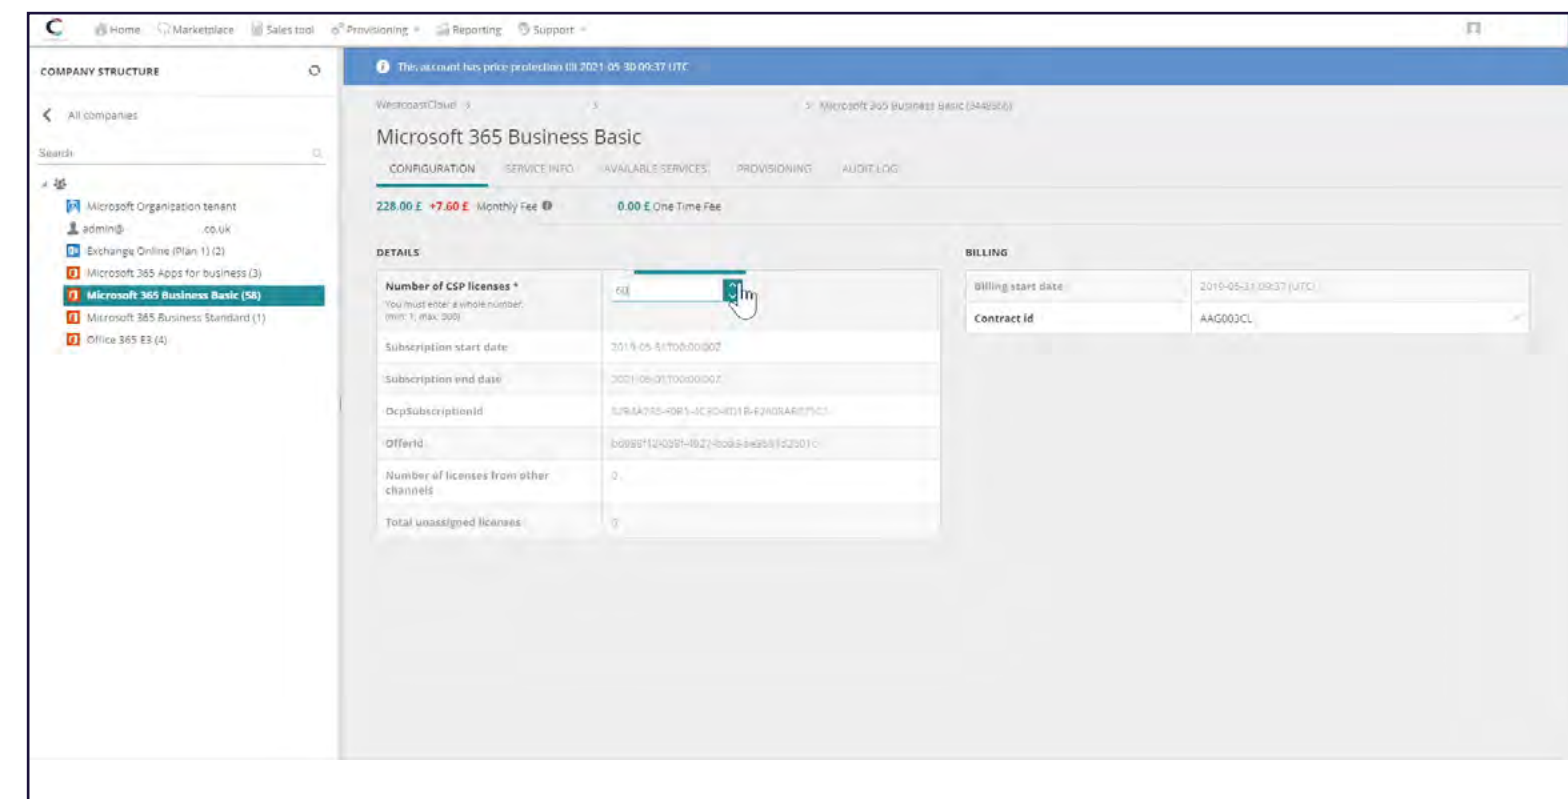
Home Marketplace Sales tool Provisioning Reporting Support

COMPANY STRUCTURE

All companies

Search

Microsoft Organization tenant
admin@ .co.uk
Exchange Online (Plan 1) (2)
Microsoft 365 Apps for business (3)
Microsoft 365 Business Basic (58)
Microsoft 365 Business Standard (1)
Office 365 E3 (4)

This account has price protection till 2021-05-30 09:37 UTC

WestcoastCloud > > > Microsoft 365 Business Basic ([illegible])

Microsoft 365 Business Basic

CONFIGURATION SERVICE INFO AVAILABLE SERVICES PROVISIONING AUDIT LOG

228.00 £ +7.60 £ Monthly Fee 0.00 £ One Time Fee

DETAILS

| Number of CSP licenses * You must enter a whole number (min: 1, max: 300) | 60 |
|---|---|
| Subscription start date | 2019-05-31T00:00:00Z |
| Subscription end date | 2021-06-01T00:00:00Z |
| OcpSubscriptionId | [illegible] |
| OfferId | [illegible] |
| Number of licenses from other channels | 0 |
| Total unassigned licenses | 0 |

BILLING

| Billing start date | 2019-05-31 09:37 (UTC) |
|---|---|
| Contract id | AAG003CL |